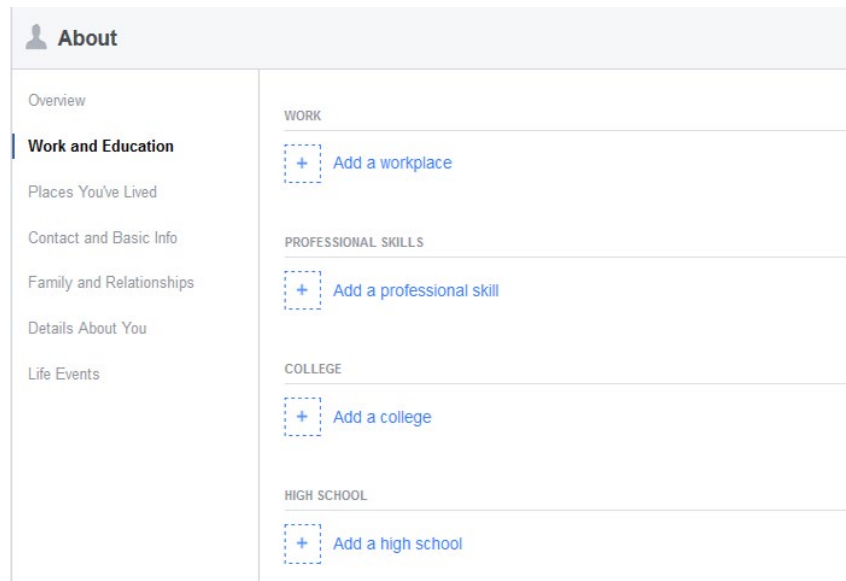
About

Overview

Work and Education

Places You've Lived

Contact and Basic Info

Family and Relationships

Details About You

Life Events

WORK

+ Add a workplace

PROFESSIONAL SKILLS

+ Add a professional skill

COLLEGE

+ Add a college

HIGH SCHOOL

+ Add a high school